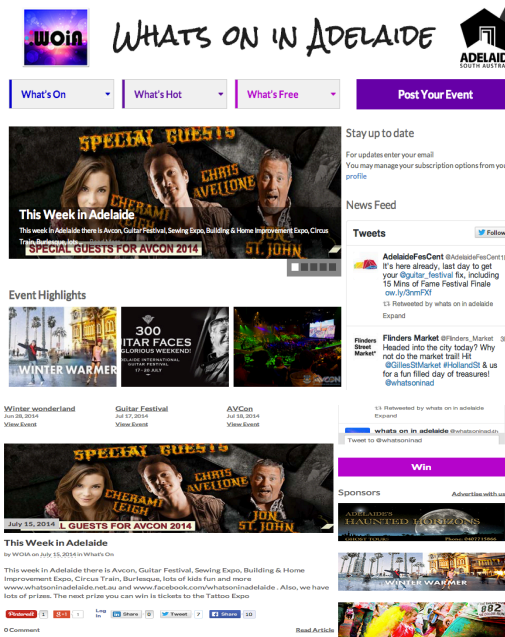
WOIA

Whats on in Adelaide

ADELAIDE SOUTH AUSTRA

What's On

What's Hot

What's Free

Post Your Event

SPECIAL GUESTS

CHRIS AVELLONE

CHERAMI LEIGH

JON ST. JOHN

This Week in Adelaide

This week in Adelaide there is Avcon, Guitar Festival, Sewing Expo, Building & Home Improvement Expo, Circus Train, Burlesque, lots

SPECIAL GUESTS FOR AVCON 2014

Stay up to date

For updates enter your email
You may manage your subscription options from you profile

News Feed

Tweets

Follow

AdelaideFesCent @AdelaideFesCent
It's here already, last day to get your @guitar_festival fix, including 15 Mins of Fame Festival Finale ow.ly/3nmFXf
Retweeted by whats on in adelaide
Expand

Flinders Street Market

Flinders Market @Flinders_Market
Headed into the city today? Why not do the market trail! Hit @GillesStMarket #HollandSt & us for a fun filled day of treasures! @whatsoninad
Expand

Retweeted by whats on in adelaide

whats on in adelaide @whatsoninadelaide

Tweet to @whatsoninad

Event Highlights

WINTER WARMER

300 GUITAR FACES GLORIOUS WEEKEND!
ADELAIDE INTERNATIONAL GUITAR FESTIVAL
17 - 20 JULY

Winter wonderland
Jun 28, 2014
View Event

Guitar Festival
Jul 17, 2014
View Event

AVCon
Jul 18, 2014
View Event

Win

Sponsors

Advertise with us

ADELAIDE'S HAUNTED HORIZONS

WINTER WARMER

SPECIAL GUESTS

CHRIS AVELLONE

CHERAMI LEIGH

JON ST. JOHN

July 15, 2014

L GUESTS FOR AVCON 2014

This Week in Adelaide

by WOIA on July 15, 2014 in What's On

This week in Adelaide there is Avcon, Guitar Festival, Sewing Expo, Building & Home Improvement Expo, Circus Train, Burlesque, lots of kids fun and more www.whatsoninadelaide.net.au and www.facebook.com/whatsoninadelaide . Also, we have lots of prizes. The next prize you can win is tickets to the Tattoo Expo

Pinterest 1 G+1 1 Log in Share 0 Tweet 2 Share 10

0 Comment

Read Article